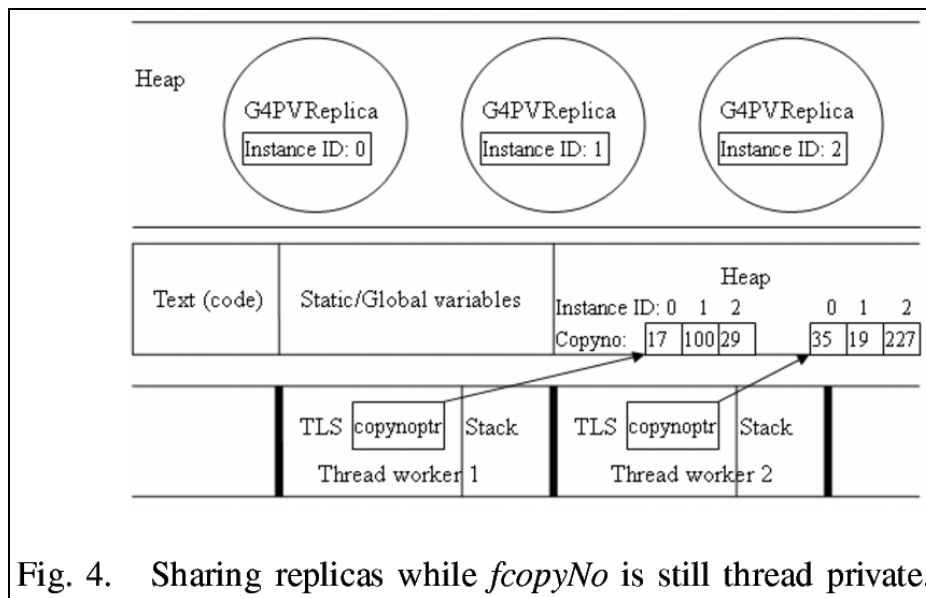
Heap

G4PVReplica
Instance ID: 0

G4PVReplica
Instance ID: 1

G4PVReplica
Instance ID: 2

Text (code)

Static/Global variables

Heap

Instance ID: 0 1 2 0 1 2

Copyno: 17 100 29 35 19 227

TLS copynoptr Stack

Thread worker 1

TLS copynoptr Stack

Thread worker 2

Fig. 4. Sharing replicas while *fcopyNo* is still thread private.